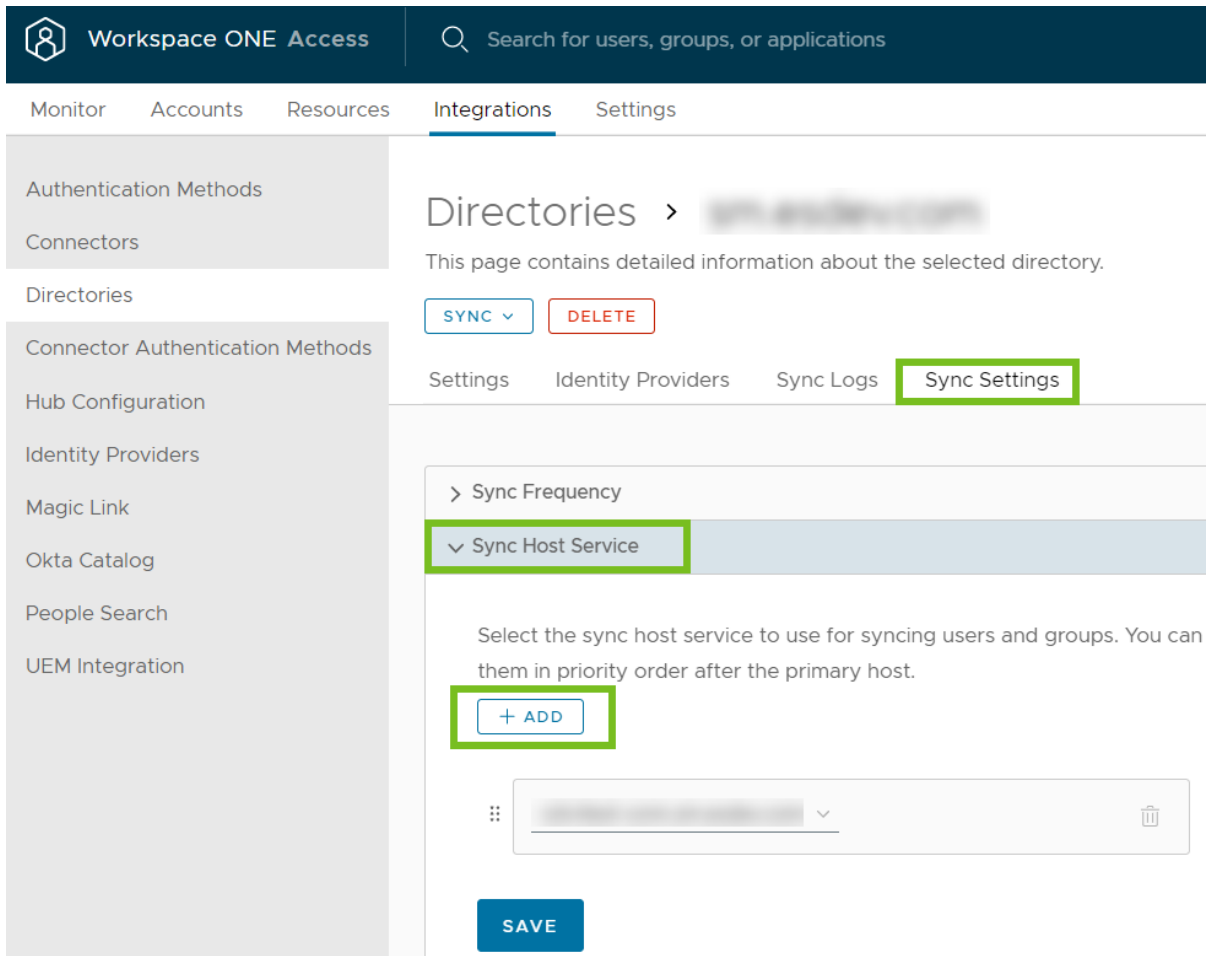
Workspace ONE Access

Search for users, groups, or applications

Monitor Accounts Resources Integrations Settings

Authentication Methods
Connectors
Directories
Connector Authentication Methods
Hub Configuration
Identity Providers
Magic Link
Okta Catalog
People Search
UEM Integration

Directories > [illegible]

This page contains detailed information about the selected directory.

SYNC DELETE

Settings Identity Providers Sync Logs Sync Settings

Sync Frequency

Sync Host Service

Select the sync host service to use for syncing users and groups. You can them in priority order after the primary host.

+ ADD

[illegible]

SAVE